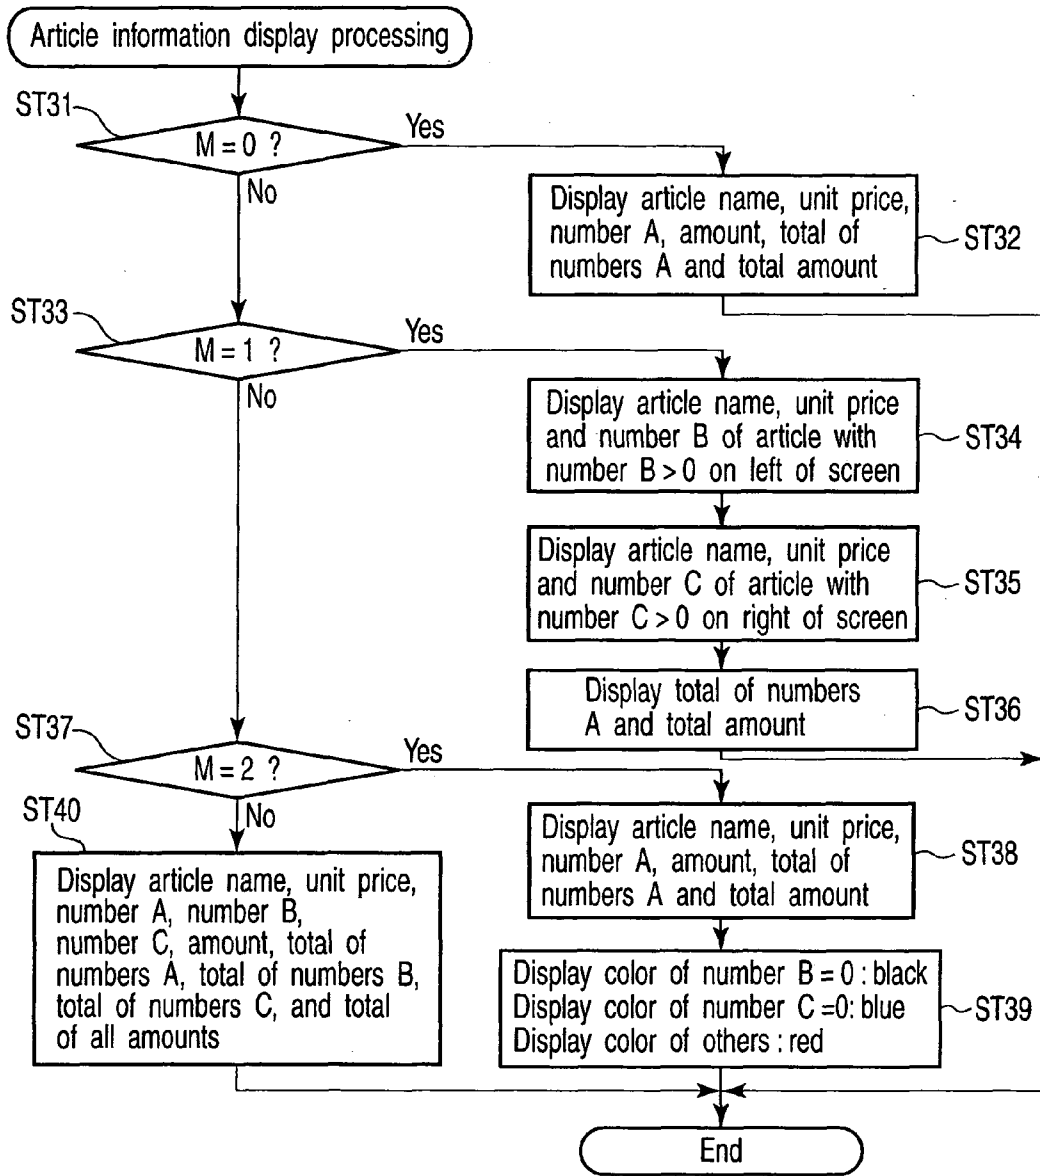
Article information display processing

ST31

M = 0 ?

Yes

No

Display article name, unit price, number A, amount, total of numbers A and total amount

ST32

ST33

M = 1 ?

Yes

No

Display article name, unit price and number B of article with number B > 0 on left of screen

ST34

Display article name, unit price and number C of article with number C > 0 on right of screen

ST35

Display total of numbers A and total amount

ST36

ST37

M = 2 ?

Yes

ST40

No

Display article name, unit price, number A, number B, number C, amount, total of numbers A, total of numbers B, total of numbers C, and total of all amounts

Display article name, unit price, number A, amount, total of numbers A and total amount

ST38

Display color of number B = 0 : black
Display color of number C =0: blue
Display color of others : red

ST39

End